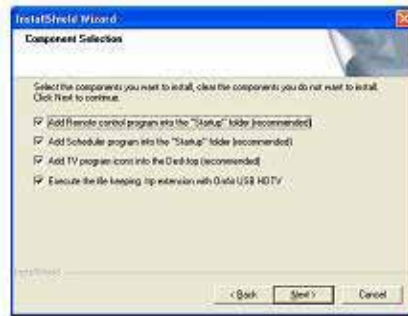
InstallShield Wizard

Component Selection

Select the components you want to install, clear the components you do not want to install. Click Next to continue.

Add Remote control program into the "Startup" folder (recommended)

Add Scheduler program into the "Startup" folder (recommended)

Add TV program icons into the Desktop (recommended)

Execute the file keeping top extension with Dista USB HDTV

InstallShield

< Back

Next >

Cancel